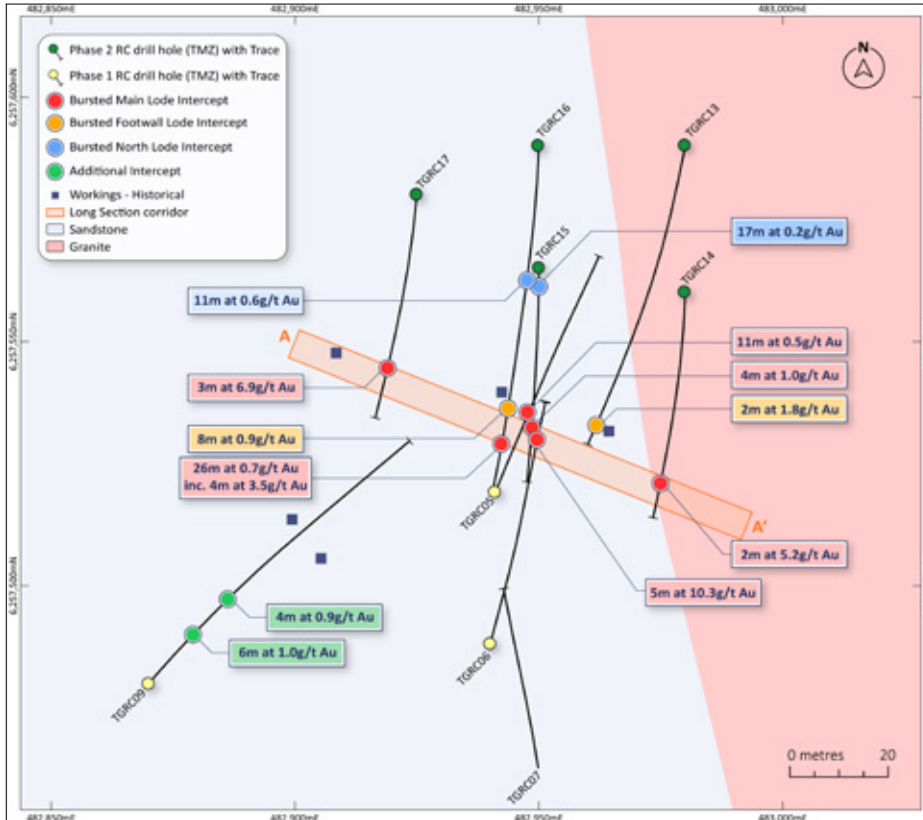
482,850mE
482,900mE
482,950mE
483,000mE

Phase 2 RC drill hole (TMZ) with Trace
Phase 1 RC drill hole (TMZ) with Trace
Bursted Main Lode Intercept
Bursted Footwall Lode Intercept
Bursted North Lode Intercept
Additional Intercept
Workings - Historical
Long Section corridor
Sandstone
Granite

N

6,257,600mN
6,257,550mN
6,257,500mN

TGRC16
TGRC13
TGRC17
TGRC15
TGRC14
TGRC05
TGRC06
TGRC07
TGRC09

17m at 0.2g/t Au
11m at 0.6g/t Au
11m at 0.5g/t Au
4m at 1.0g/t Au
2m at 1.8g/t Au
3m at 6.9g/t Au
8m at 0.9g/t Au
26m at 0.7g/t Au
inc. 4m at 3.5g/t Au
2m at 5.2g/t Au
5m at 10.3g/t Au
4m at 0.9g/t Au
6m at 1.0g/t Au

A
A'

0 metres 20

482,850mE
482,900mE
482,950mE
483,000mE